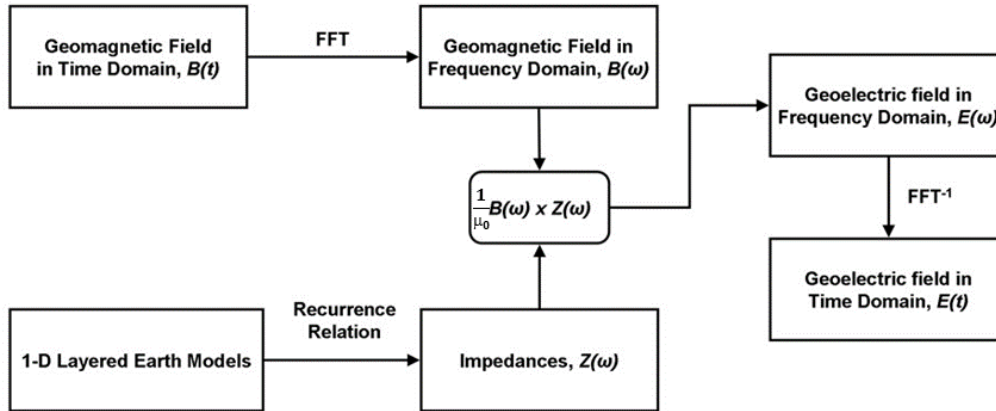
Geomagnetic Field in Time Domain, $B(t)$

FFT

Geomagnetic Field in Frequency Domain, $B(\omega)$

$\frac{1}{\mu_0}B(\omega) \times Z(\omega)$

Geoelectric field in Frequency Domain, $E(\omega)$

$FFT^{-1}$

Geoelectric field in Time Domain, $E(t)$

1-D Layered Earth Models

Recurrence Relation

Impedances, $Z(\omega)$